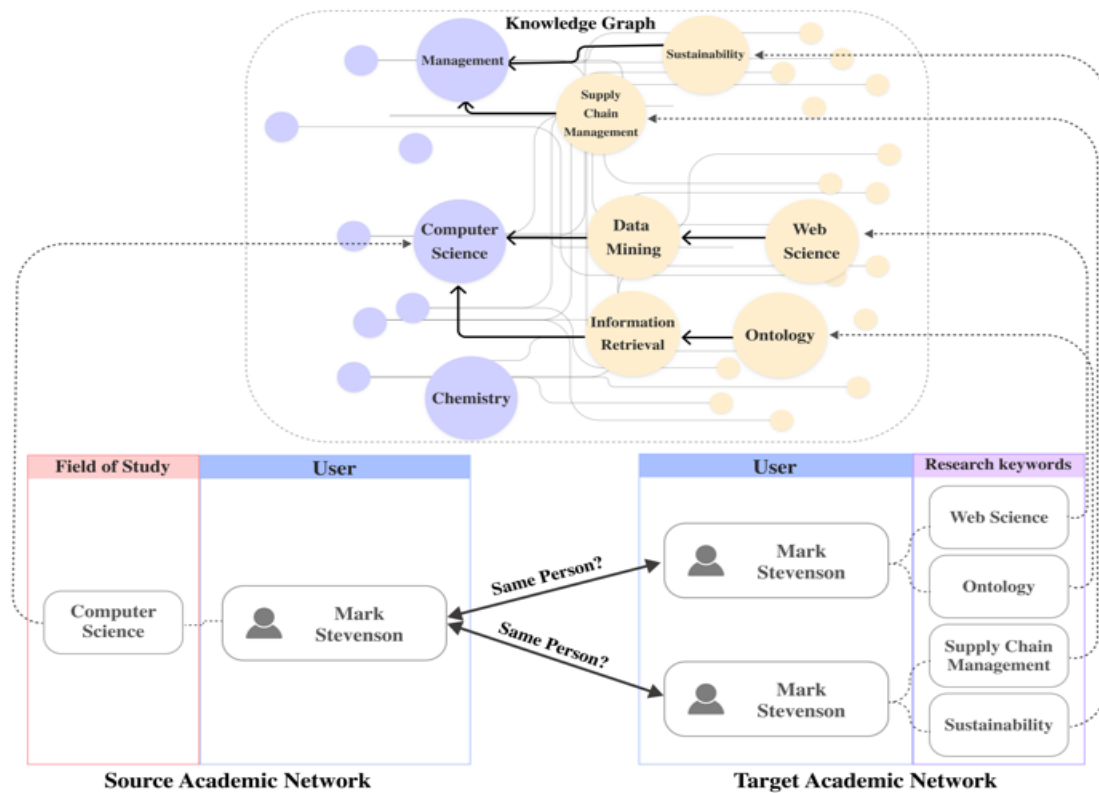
Knowledge Graph

Management

Sustainability

Supply Chain Management

Computer Science

Data Mining

Web Science

Information Retrieval

Ontology

Chemistry

Field of Study

User

Computer Science

Mark Stevenson

Same Person?

Same Person?

User

Research keywords

Mark Stevenson

Web Science

Ontology

Mark Stevenson

Supply Chain Management

Sustainability

Source Academic Network

Target Academic Network